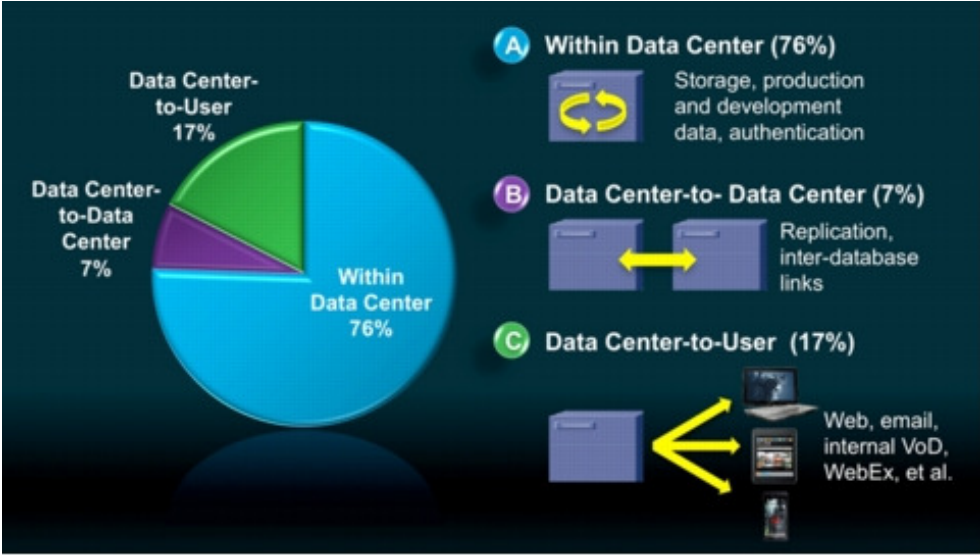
Data Center-to-User
17%

Data Center-to-Data Center
7%

Within Data Center
76%

A Within Data Center (76%)

Storage, production and development data, authentication

B Data Center-to- Data Center (7%)

Replication, inter-database links

C Data Center-to-User (17%)

Web, email, internal VoD, WebEx, et al.